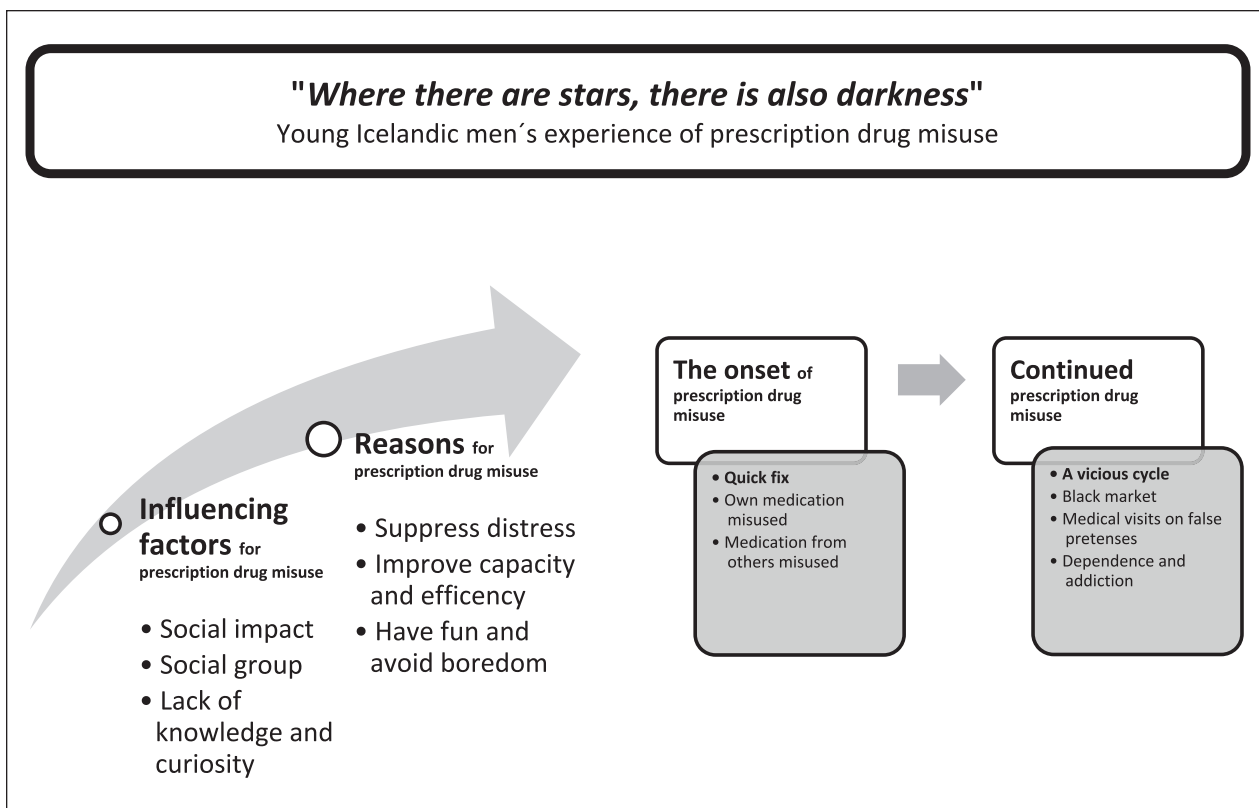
"*Where there are stars, there is also darkness*"
Young Icelandic men´s experience of prescription drug misuse

**Influencing factors** for prescription drug misuse

- Social impact
- Social group
- Lack of knowledge and curiosity

**Reasons** for prescription drug misuse

- Suppress distress
- Improve capacity and efficency
- Have fun and avoid boredom

**The onset** of prescription drug misuse

- **Quick fix**
- Own medication misused
- Medication from others misused

**Continued** prescription drug misuse

- **A vicious cycle**
- Black market
- Medical visits on false pretenses
- Dependence and addiction